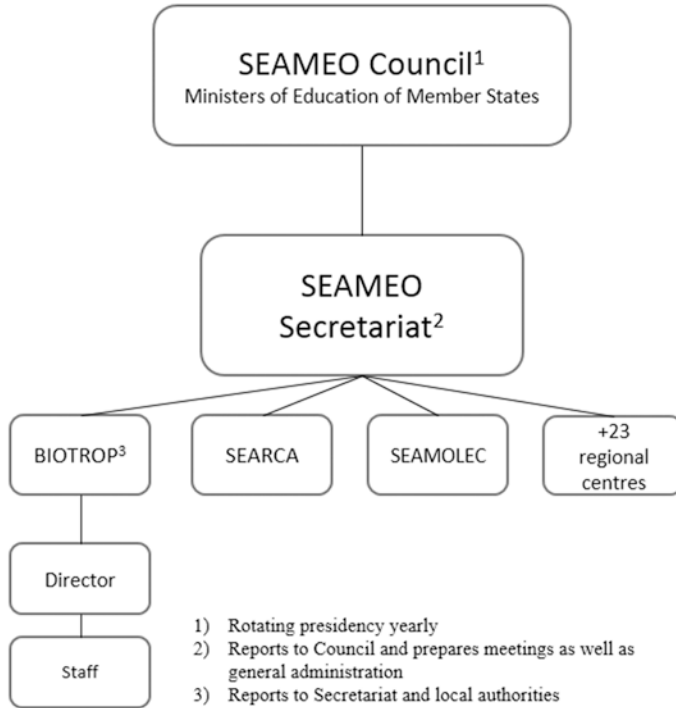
SEAMEO Council$^1$
Ministers of Education of Member States

SEAMEO Secretariat$^2$

BIOTROP$^3$

SEARCA

SEAMOLEC

+23 regional centres

Director

Staff

1) Rotating presidency yearly
2) Reports to Council and prepares meetings as well as general administration
3) Reports to Secretariat and local authorities